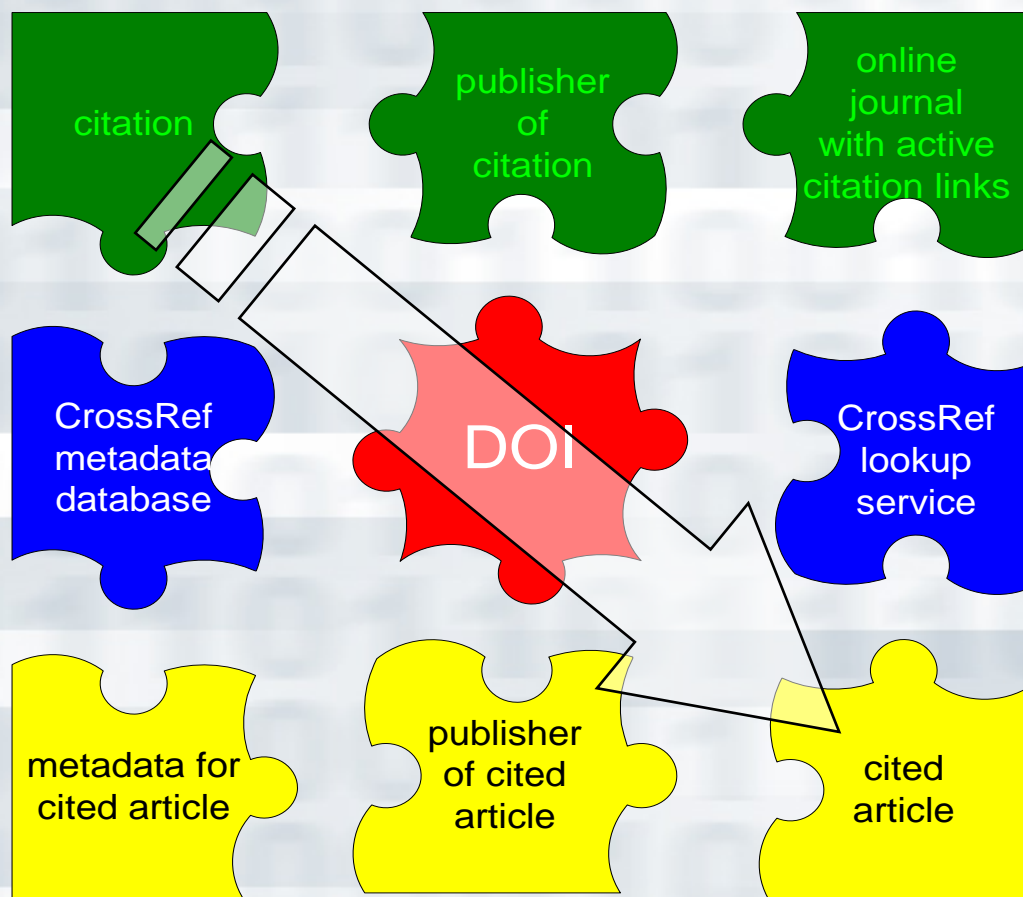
citation

publisher of citation

online journal with active citation links

CrossRef metadata database

DOI

CrossRef lookup service

metadata for cited article

publisher of cited article

cited article